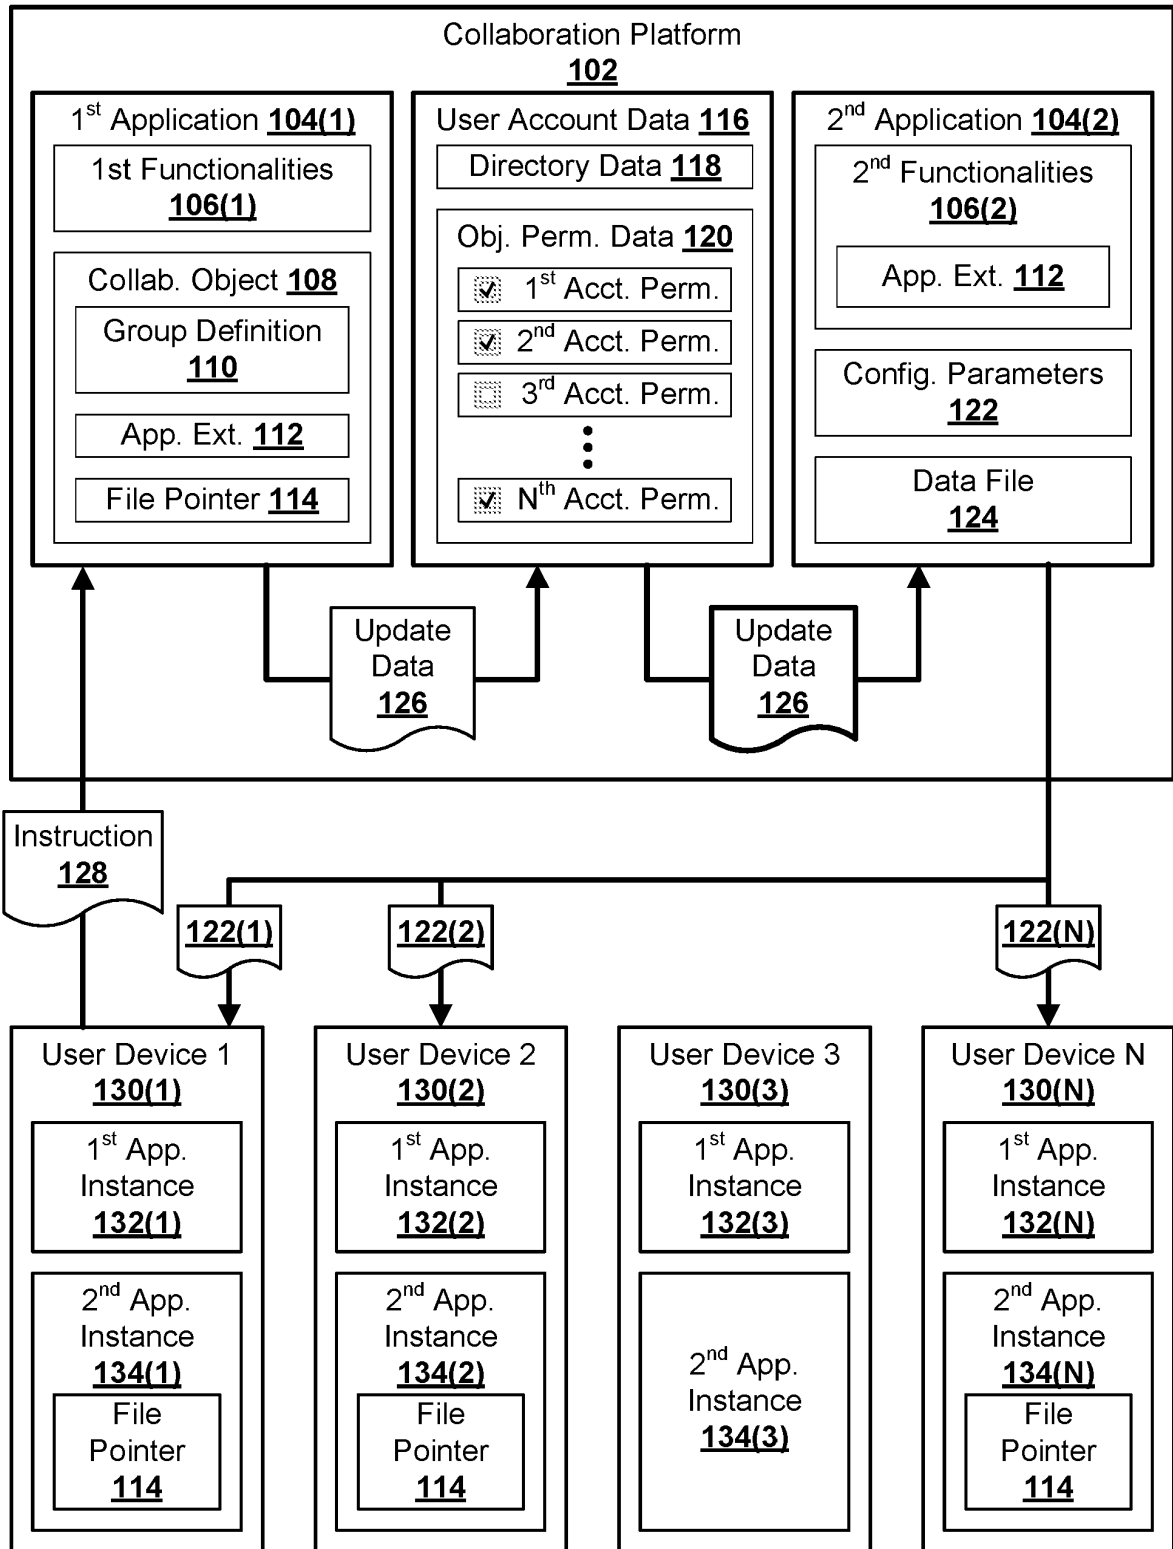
Collaboration Platform
102

1$^{st}$ Application 104(1)

1st Functionalities
106(1)

Collab. Object 108

Group Definition
110

App. Ext. 112

File Pointer 114

User Account Data 116

Directory Data 118

Obj. Perm. Data 120

1$^{st}$ Acct. Perm.

2$^{nd}$ Acct. Perm.

3$^{rd}$ Acct. Perm.

N$^{th}$ Acct. Perm.

2$^{nd}$ Application 104(2)

2$^{nd}$ Functionalities
106(2)

App. Ext. 112

Config. Parameters
122

Data File
124

Update
Data
126

Update
Data
126

Instruction
128

122(1)

122(2)

122(N)

User Device 1
130(1)

1$^{st}$ App.
Instance
132(1)

2$^{nd}$ App.
Instance
134(1)

File
Pointer
114

User Device 2
130(2)

1$^{st}$ App.
Instance
132(2)

2$^{nd}$ App.
Instance
134(2)

File
Pointer
114

User Device 3
130(3)

1$^{st}$ App.
Instance
132(3)

2$^{nd}$ App.
Instance
134(3)

User Device N
130(N)

1$^{st}$ App.
Instance
132(N)

2$^{nd}$ App.
Instance
134(N)

File
Pointer
114